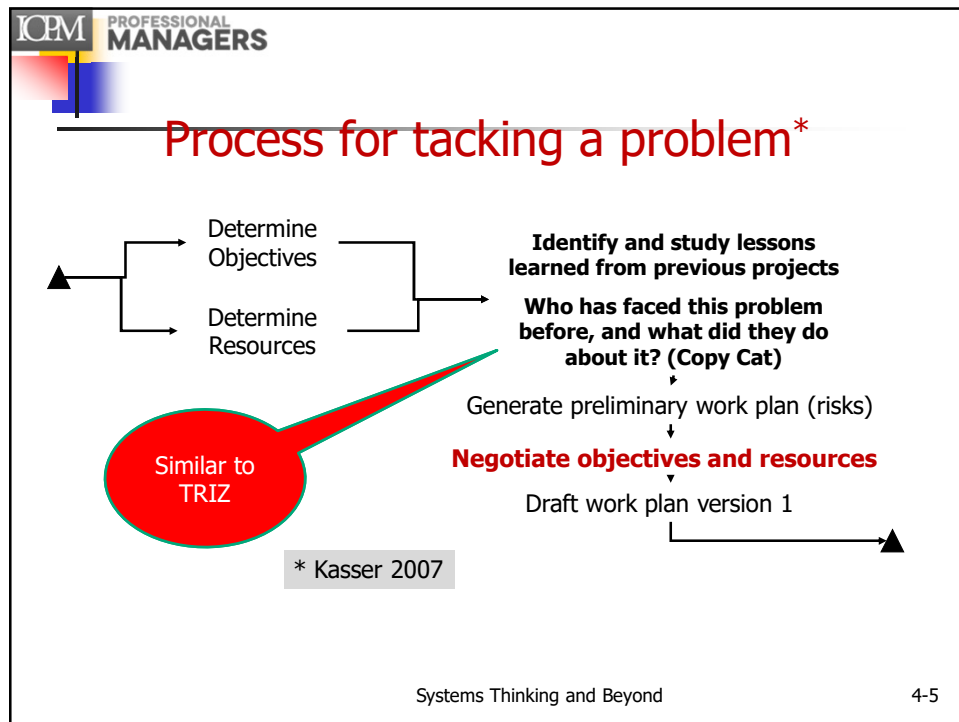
ICPM PROFESSIONAL MANAGERS

Process for tacking a problem*

Determine Objectives

Determine Resources

Identify and study lessons learned from previous projects

Who has faced this problem before, and what did they do about it? (Copy Cat)

Generate preliminary work plan (risks)

Negotiate objectives and resources

Draft work plan version 1

Similar to TRIZ

* Kasser 2007

Systems Thinking and Beyond

4-5